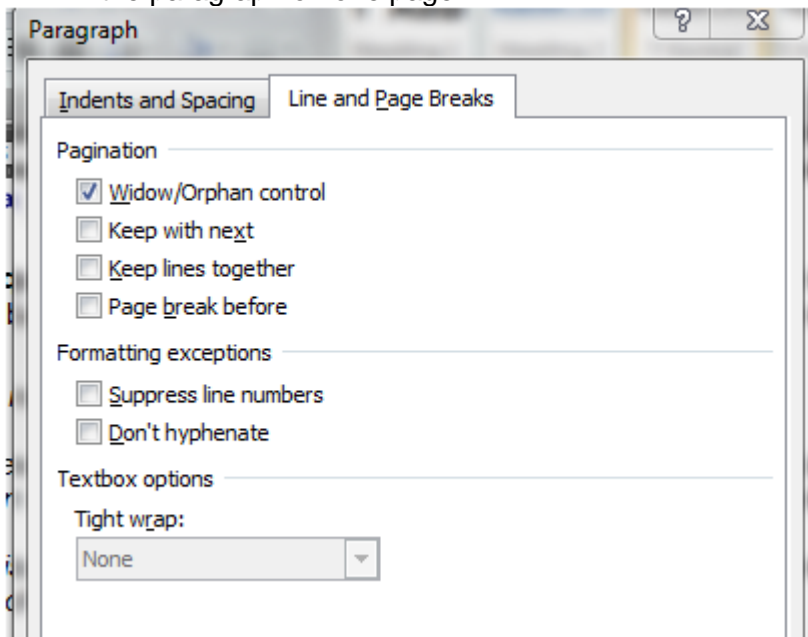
Paragraph

? X

Indents and Spacing | Line and Page Breaks

Pagination

☑ Widow/Orphan control

☐ Keep with next

☐ Keep lines together

☐ Page break before

Formatting exceptions

☐ Suppress line numbers

☐ Don't hyphenate

Textbox options

Tight wrap:

None